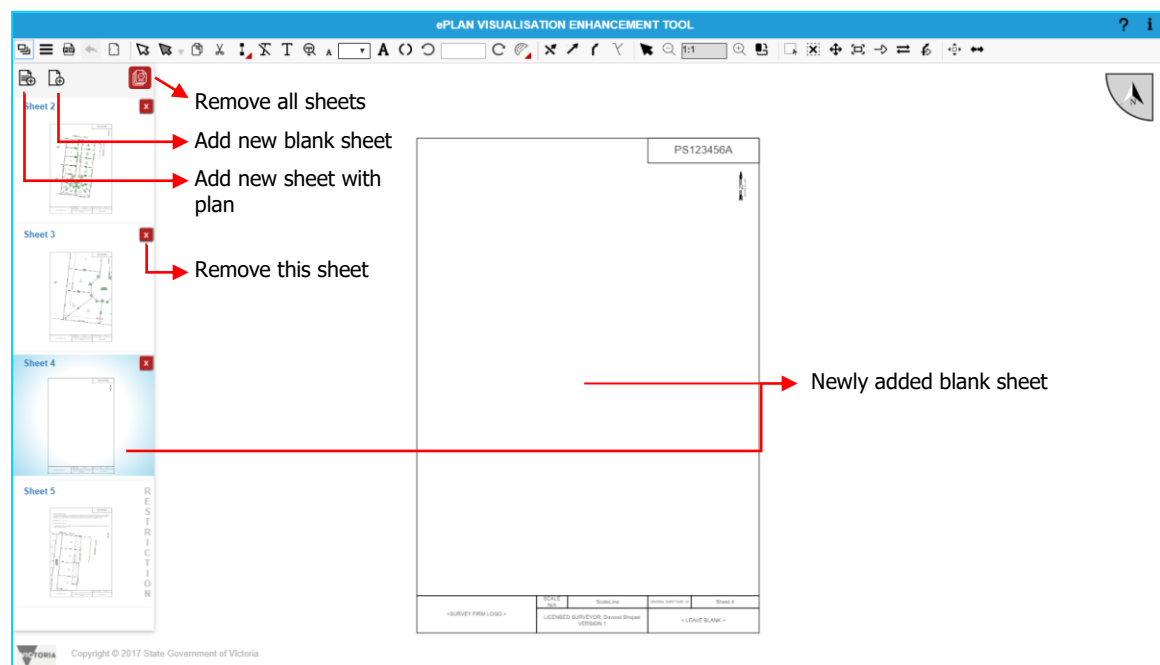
ePLAN VISUALISATION ENHANCEMENT TOOL

? i

1:1

Remove all sheets

Add new blank sheet

Add new sheet with plan

Remove this sheet

Newly added blank sheet

Sheet 2

Sheet 3

Sheet 4

Sheet 5

RESTRICTION

PS123456A

<SURVEY FIRM LOGO>

SCALE N/A

ScaleLine

Sheet 4

LICENSED SURVEYOR: Dassod Shopan VERSION 1

< LEAVE BLANK >

VICTORIA

Copyright © 2017 State Government of Victoria